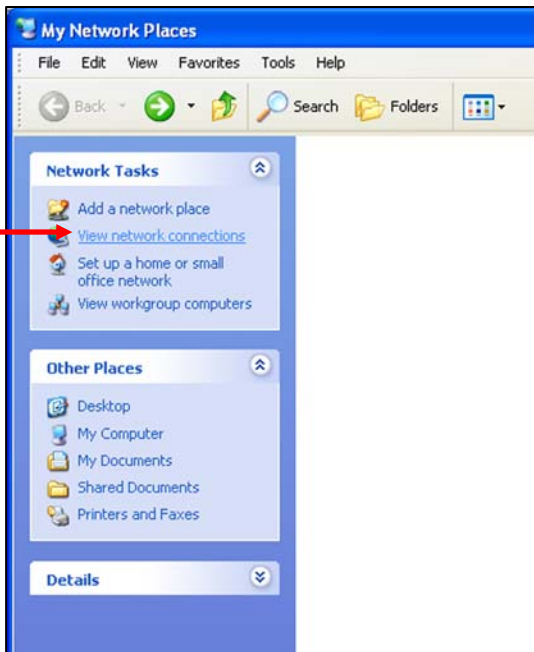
My Network Places

File Edit View Favorites Tools Help

Back Search Folders

Network Tasks

Add a network place
View network connections
Set up a home or small office network
View workgroup computers

Other Places

Desktop
My Computer
My Documents
Shared Documents
Printers and Faxes

Details